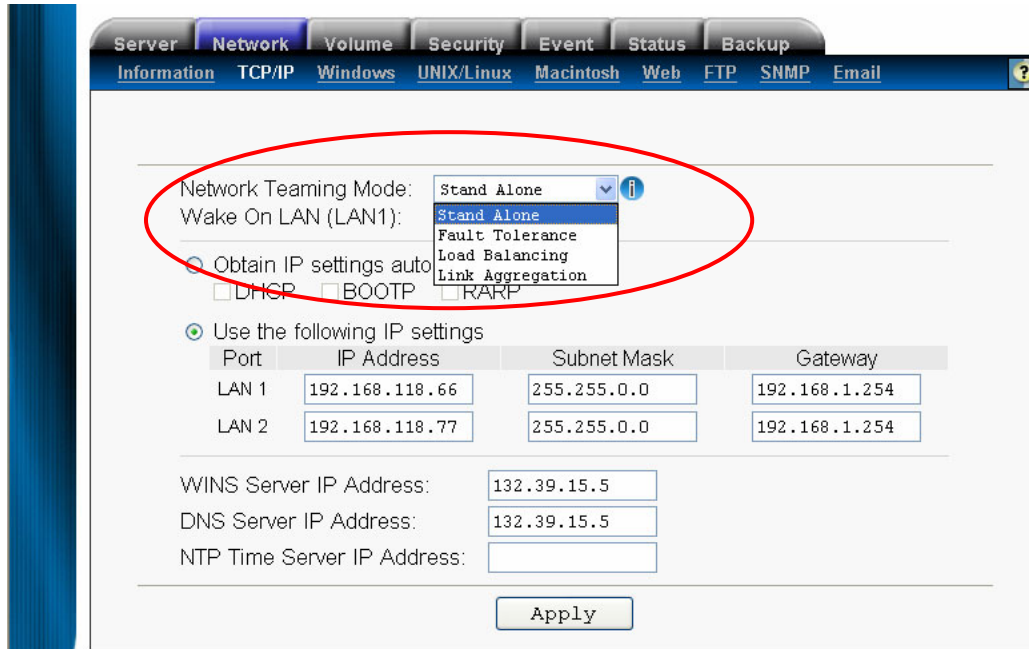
Server | Network | Volume | Security | Event | Status | Backup

Information | TCP/IP | Windows | UNIX/Linux | Macintosh | Web | FTP | SNMP | Email

?

Network Teaming Mode: Stand Alone

Wake On LAN (LAN1):

Stand Alone
Fault Tolerance
Load Balancing
Link Aggregation

Obtain IP settings auto

DHCP BOOTP RARP

Use the following IP settings

| Port | IP Address | Subnet Mask | Gateway |
|---|---|---|---|
| LAN 1 | 192.168.118.66 | 255.255.0.0 | 192.168.1.254 |
| LAN 2 | 192.168.118.77 | 255.255.0.0 | 192.168.1.254 |

WINS Server IP Address: 132.39.15.5

DNS Server IP Address: 132.39.15.5

NTP Time Server IP Address:

Apply